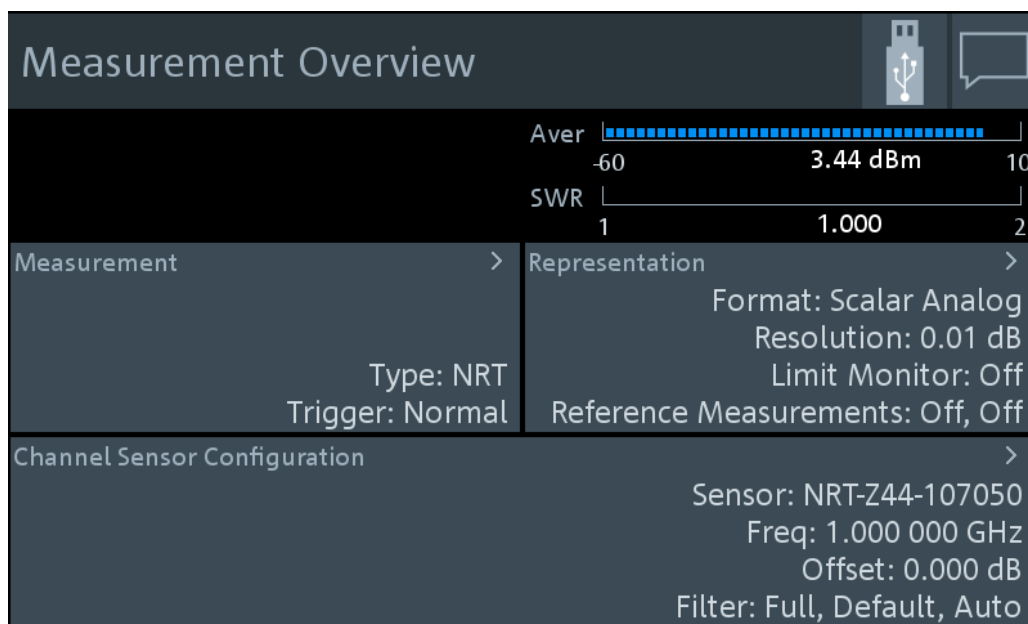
Measurement Overview

Aver
-60 3.44 dBm 10
SWR
1 1.000 2

Measurement >
Type: NRT
Trigger: Normal

Representation >
Format: Scalar Analog
Resolution: 0.01 dB
Limit Monitor: Off
Reference Measurements: Off, Off

Channel Sensor Configuration >
Sensor: NRT-Z44-107050
Freq: 1.000 000 GHz
Offset: 0.000 dB
Filter: Full, Default, Auto